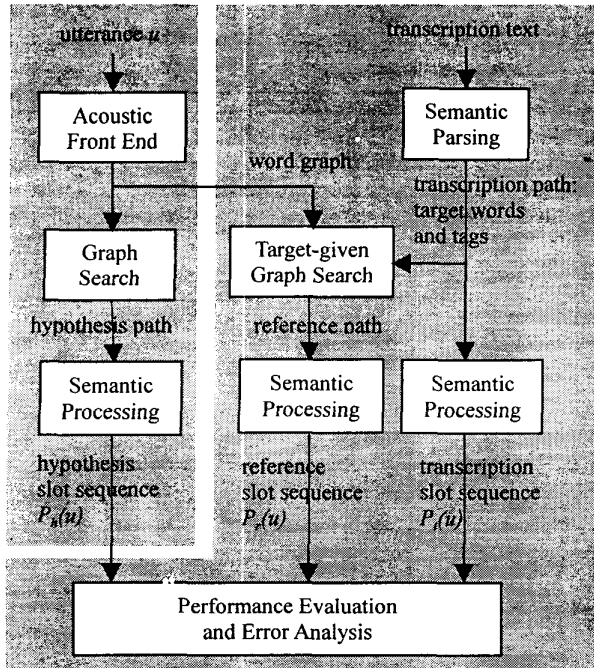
utterance $u$

Acoustic Front End

transcription text

Semantic Parsing

word graph

transcription path: target words and tags

Graph Search

Target-given Graph Search

hypothesis path

reference path

Semantic Processing

Semantic Processing

Semantic Processing

hypothesis slot sequence $P_H(u)$

reference slot sequence $P_r(u)$

transcription slot sequence $P_t(u)$

Performance Evaluation and Error Analysis